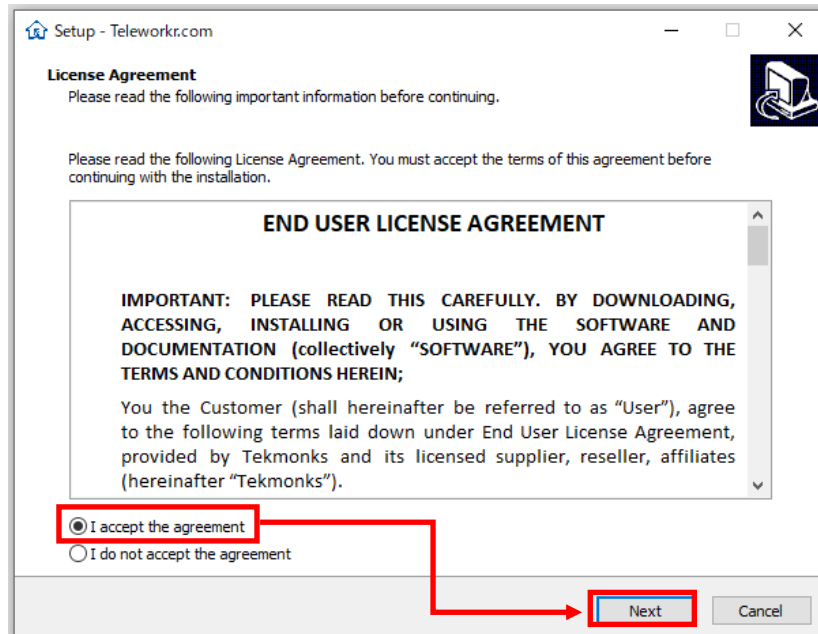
Setup - Teleworkr.com

License Agreement
Please read the following important information before continuing.

Please read the following License Agreement. You must accept the terms of this agreement before continuing with the installation.

END USER LICENSE AGREEMENT

IMPORTANT: PLEASE READ THIS CAREFULLY. BY DOWNLOADING, ACCESSING, INSTALLING OR USING THE SOFTWARE AND DOCUMENTATION (collectively "SOFTWARE"), YOU AGREE TO THE TERMS AND CONDITIONS HEREIN;

You the Customer (shall hereinafter be referred to as "User"), agree to the following terms laid down under End User License Agreement, provided by Tekmonks and its licensed supplier, reseller, affiliates (hereinafter "Tekmonks").

I accept the agreement
I do not accept the agreement

Next
Cancel